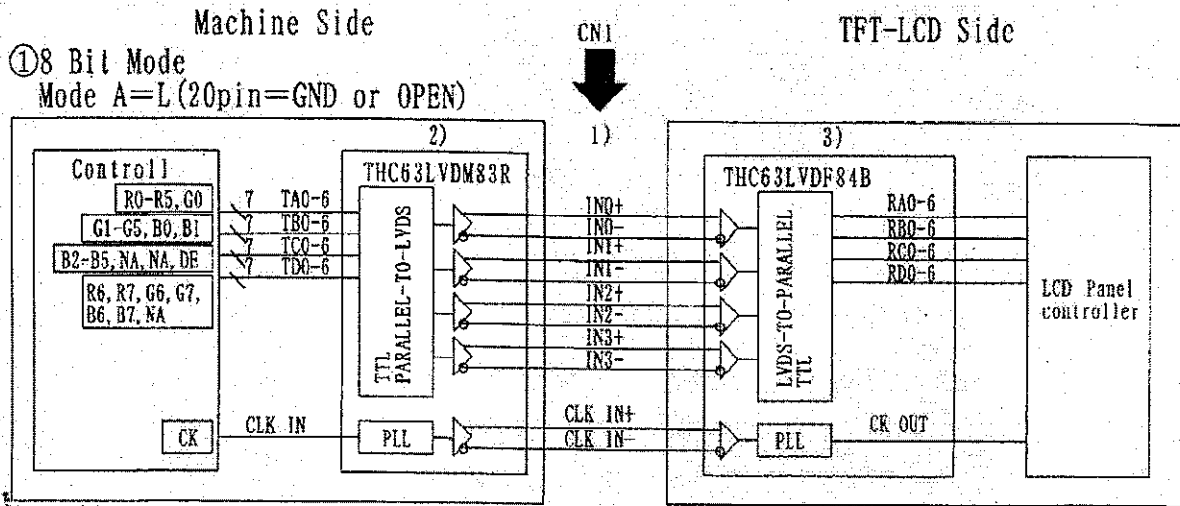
Machine Side

CN1

TFT-LCD Side

①8 Bit Mode
Mode A=L(20pin=GND or OPEN)

2)

1)

3)

Controll

R0-R5, G0

G1-G5, B0, B1

B2-B5, NA, NA, DE

R6, R7, G6, G7, B6, B7, NA

7

7

7

7

TA0-6

TB0-6

TC0-6

TD0-6

THC63LVDM83R

TTL PARALLEL-TO-LVDS

IN0+

IN0-

IN1+

IN1-

IN2+

IN2-

IN3+

IN3-

THC63LVDF84B

LVDS-TO-PARALLEL TTL

RA0-6

RB0-6

RC0-6

RD0-6

LCD Panel controller

CK

CLK IN

PLL

CLK IN+

CLK IN-

PLL

CK OUT